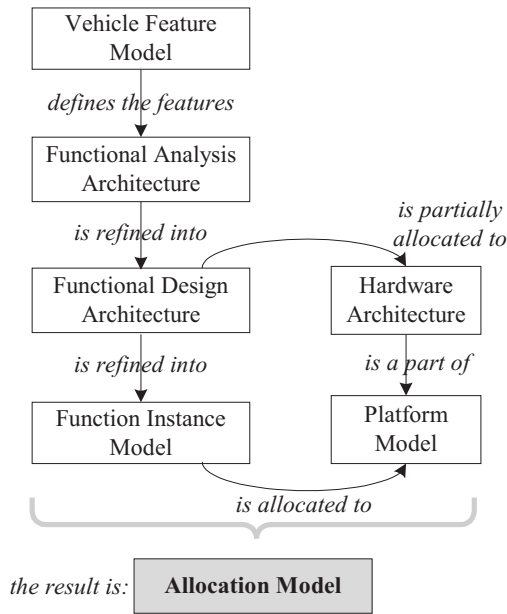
Vehicle Feature Model

defines the features

Functional Analysis Architecture

is refined into

is partially allocated to

Functional Design Architecture

Hardware Architecture

is refined into

is a part of

Function Instance Model

Platform Model

is allocated to

the result is:

Allocation Model